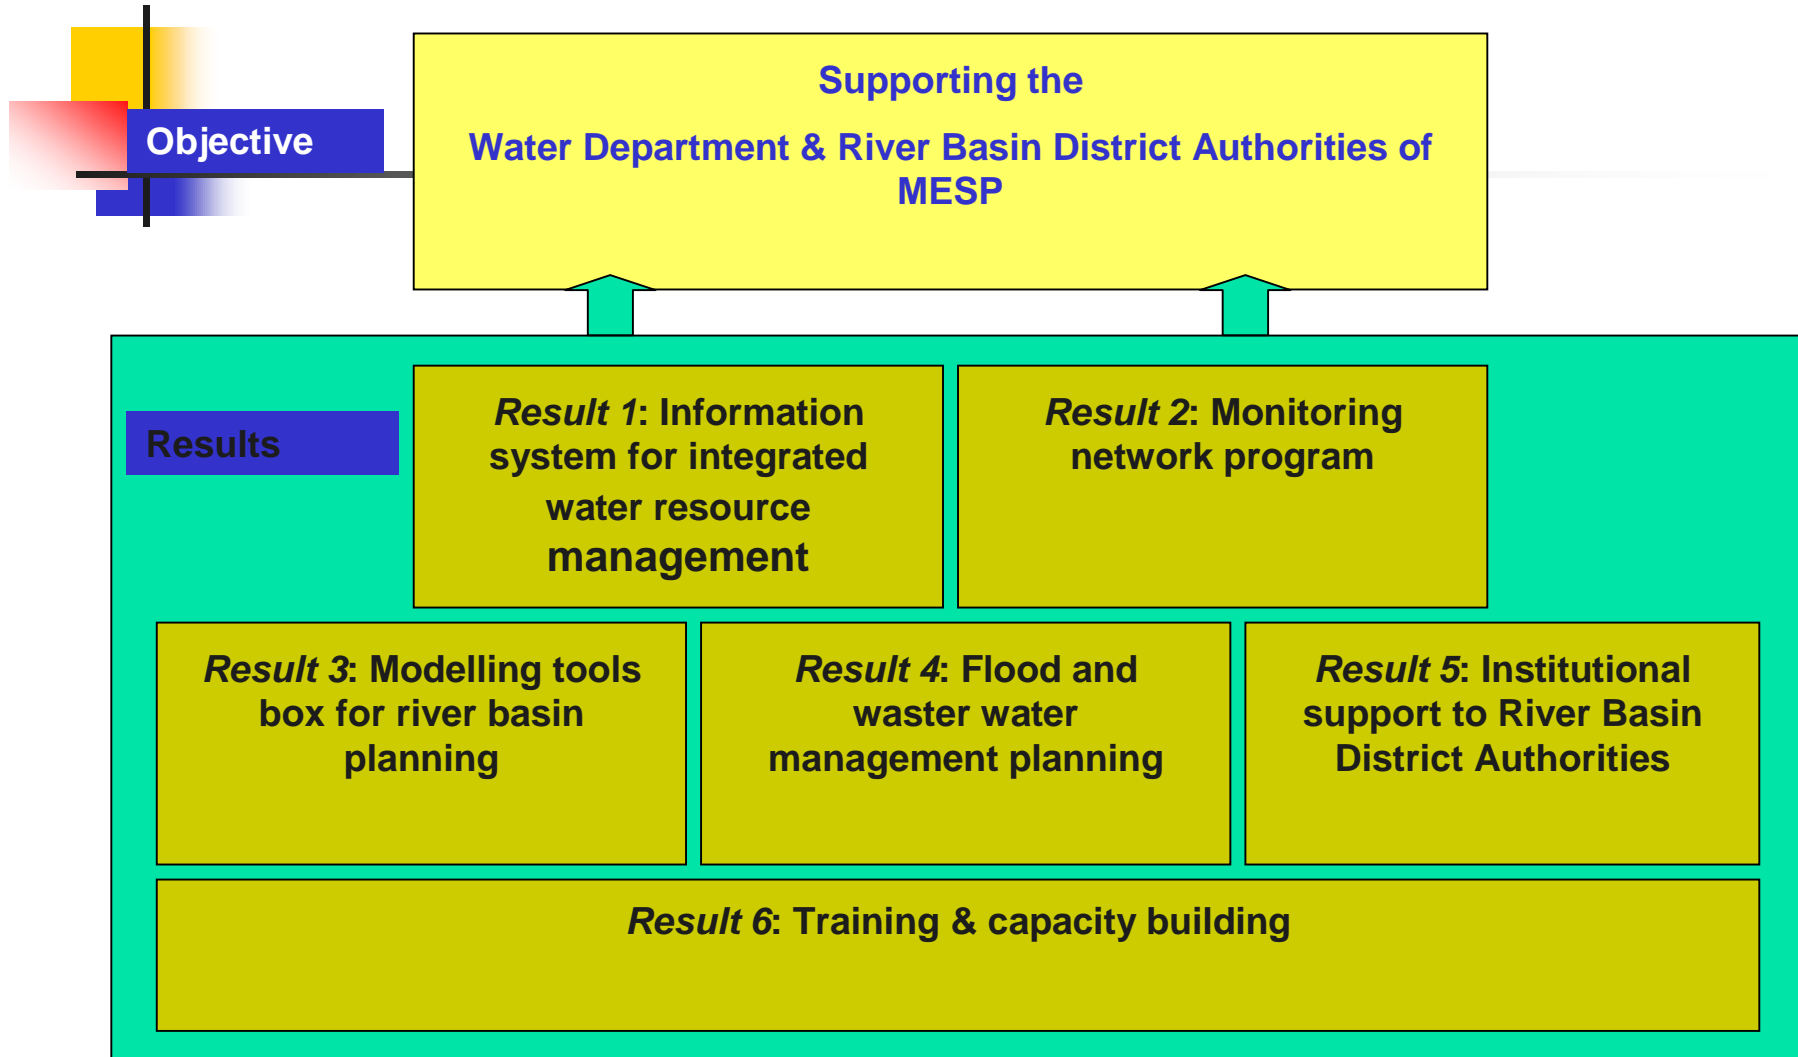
Objective

Supporting the

Water Department & River Basin District Authorities of MESP

Results

*Result 1*: Information system for integrated water resource management

*Result 2*: Monitoring network program

*Result 3*: Modelling tools box for river basin planning

*Result 4*: Flood and waster water management planning

*Result 5*: Institutional support to River Basin District Authorities

*Result 6*: Training & capacity building